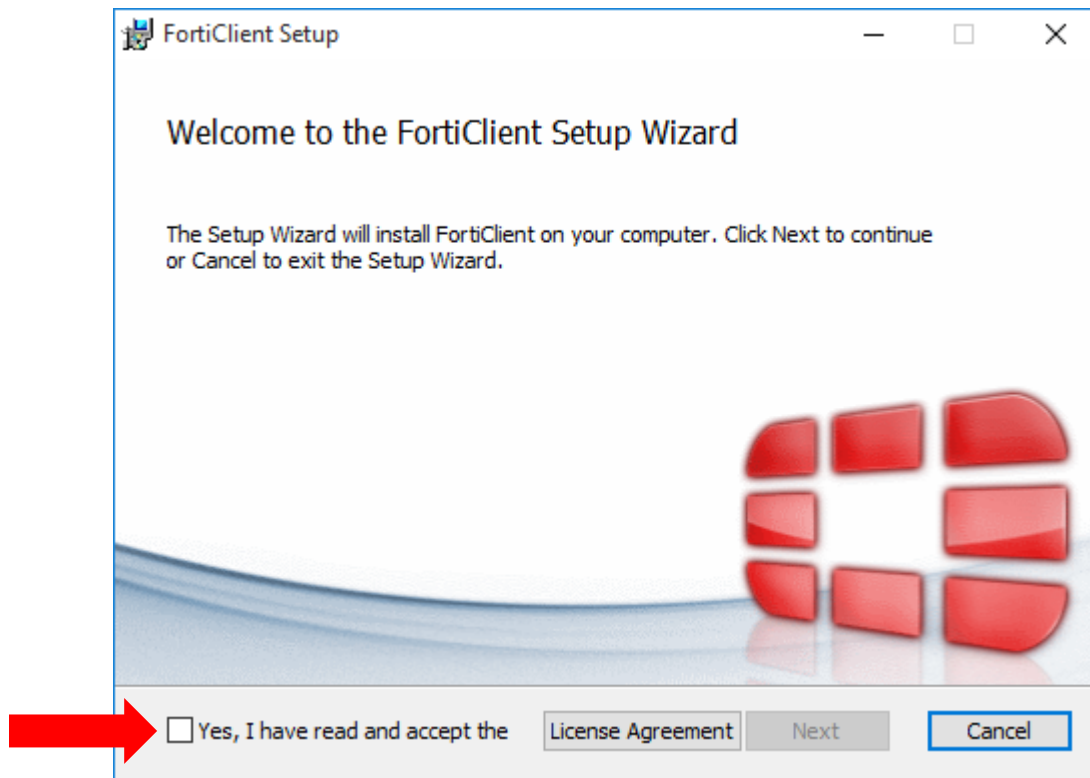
FortiClient Setup

Welcome to the FortiClient Setup Wizard

The Setup Wizard will install FortiClient on your computer. Click Next to continue or Cancel to exit the Setup Wizard.

Yes, I have read and accept the License Agreement Next Cancel